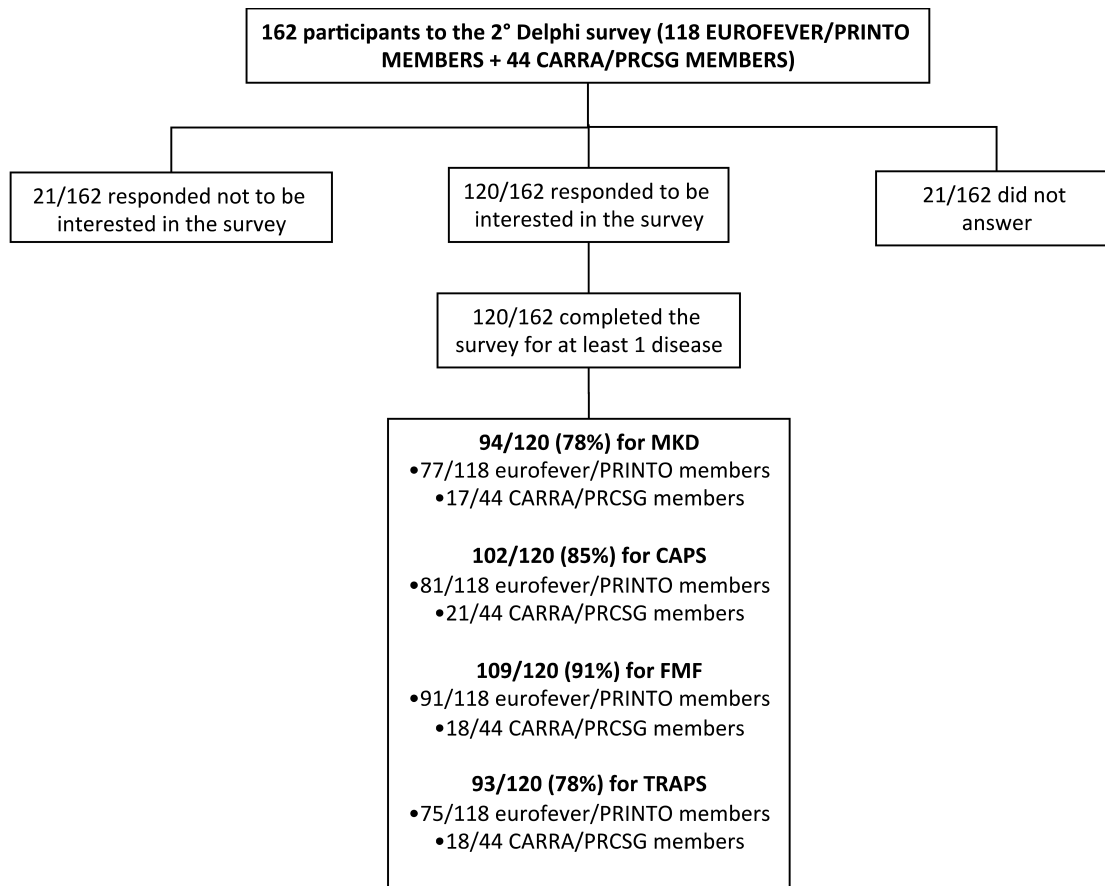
162 participants to the 2° Delphi survey (118 EUROFEVER/PRINTO MEMBERS + 44 CARRA/PRCSG MEMBERS)

21/162 responded not to be interested in the survey

120/162 responded to be interested in the survey

21/162 did not answer

120/162 completed the survey for at least 1 disease

94/120 (78%) for MKD
•77/118 eurofever/PRINTO members
•17/44 CARRA/PRCSG members

102/120 (85%) for CAPS
•81/118 eurofever/PRINTO members
•21/44 CARRA/PRCSG members

109/120 (91%) for FMF
•91/118 eurofever/PRINTO members
•18/44 CARRA/PRCSG members

93/120 (78%) for TRAPS
•75/118 eurofever/PRINTO members
•18/44 CARRA/PRCSG members